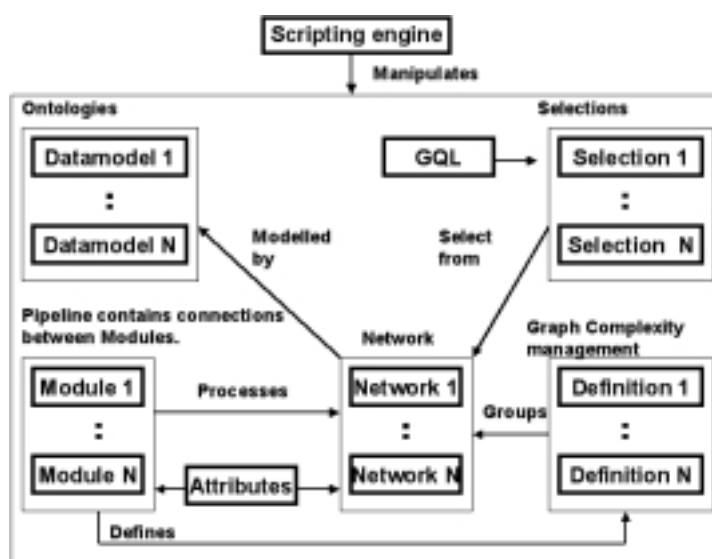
Scripting engine

Manipulates

Ontologies

Datamodel 1

:

Datamodel N

Modelled by

Select from

Selections

GQL

Selection 1

:

Selection N

Pipeline contains connections between Modules.

Network

Graph Complexity management

Module 1

:

Module N

Processes

Attributes

Network 1

:

Network N

Groups

Definition 1

:

Definition N

Defines